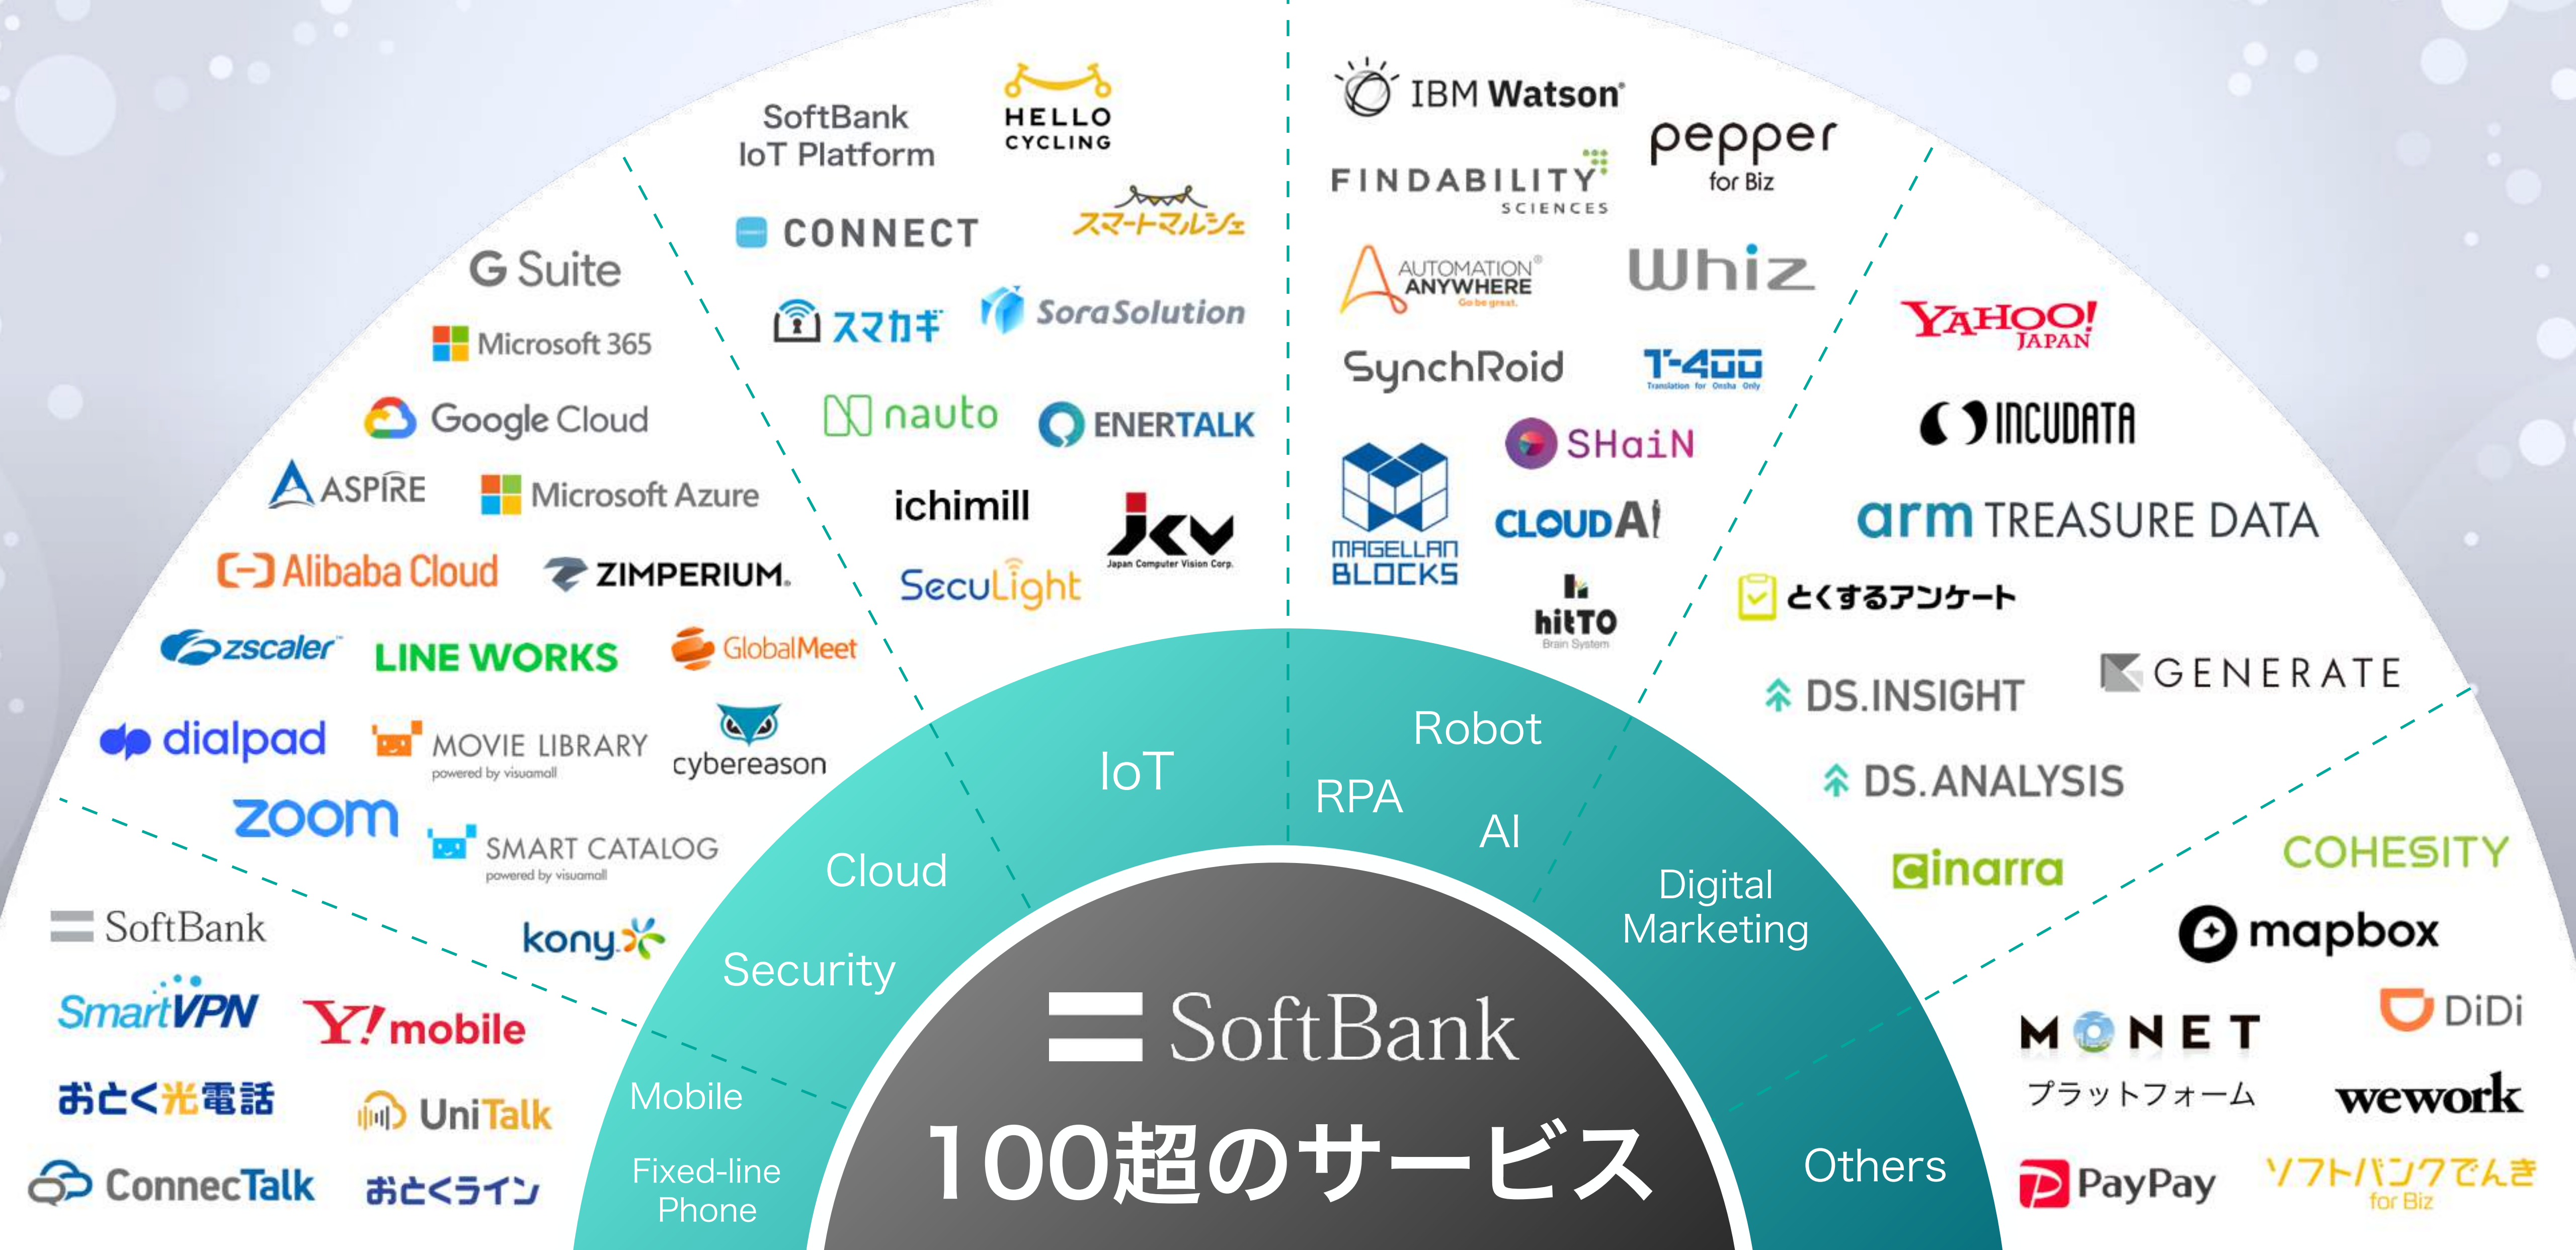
SoftBank IoT Platform

HELLO CYCLING

CONNECT

スマートマルシェ

スマカギ

SoraSolution

nauto

ENERTALK

ichimill

JCV Japan Computer Vision Corp.

SecuLight

IBM Watson

pepper for Biz

FINDABILITY SCIENCES

AUTOMATION ANYWHERE Go be great.

Whiz

SynchRoid

T-400 Translation for Onsha Only

SHaiN

MAGELLAN BLOCKS

CLOUD AI

hitTO Brain System

G Suite

Microsoft 365

Google Cloud

ASPIRE

Microsoft Azure

Alibaba Cloud

ZIMPERIUM.

zscaler

LINE WORKS

GlobalMeet

dialpad

MOVIE LIBRARY powered by visuamall

cybereason

zoom

SMART CATALOG powered by visuamall

kony

YAHOO! JAPAN

INCUDATA

arm TREASURE DATA

とくするアンケート

DS.INSIGHT

GENERATE

DS.ANALYSIS

COHESITY

cinarra

mapbox

SoftBank

SmartVPN

Y!mobile

おとく光電話

UniTalk

ConnecTalk

おとくライン

IoT

Robot

RPA

AI

Cloud

Digital Marketing

Security

Mobile

Fixed-line Phone

Others

SoftBank

100超のサービス

MONET プラットフォーム

DiDi

wework

PayPay

ソフトバンクでんき for Biz